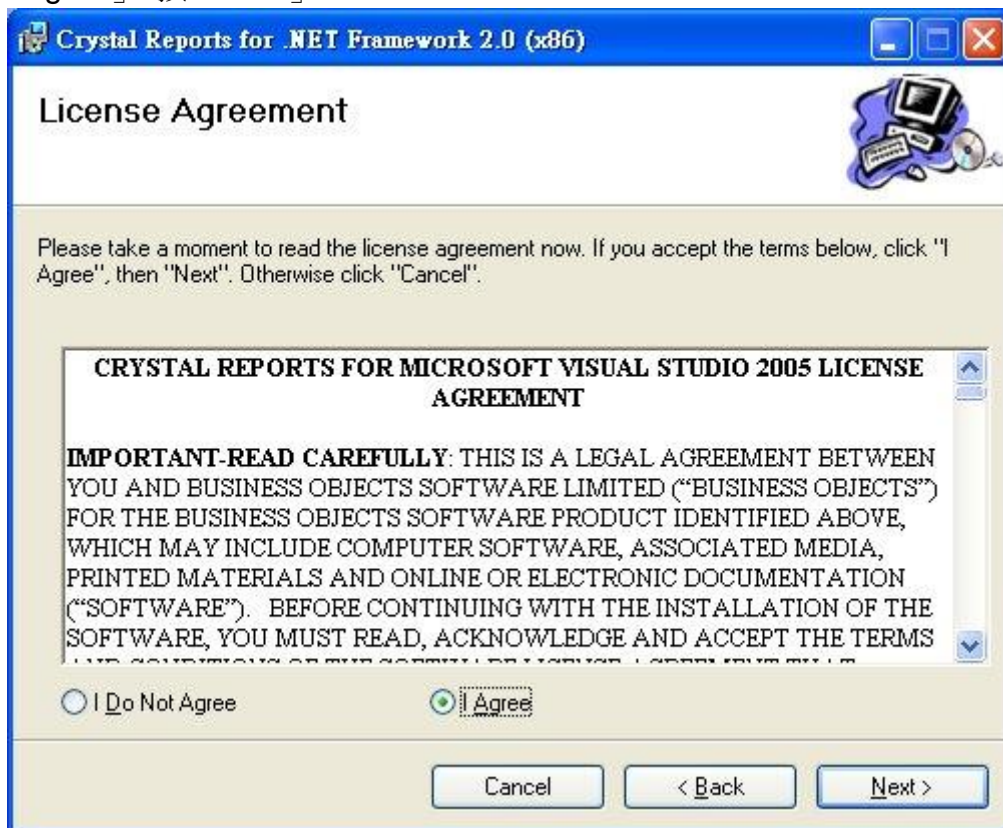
Crystal Reports for .NET Framework 2.0 (x86)

License Agreement

Please take a moment to read the license agreement now. If you accept the terms below, click "I Agree", then "Next". Otherwise click "Cancel".

CRYSTAL REPORTS FOR MICROSOFT VISUAL STUDIO 2005 LICENSE AGREEMENT

IMPORTANT-READ CAREFULLY: THIS IS A LEGAL AGREEMENT BETWEEN YOU AND BUSINESS OBJECTS SOFTWARE LIMITED ("BUSINESS OBJECTS") FOR THE BUSINESS OBJECTS SOFTWARE PRODUCT IDENTIFIED ABOVE, WHICH MAY INCLUDE COMPUTER SOFTWARE, ASSOCIATED MEDIA, PRINTED MATERIALS AND ONLINE OR ELECTRONIC DOCUMENTATION ("SOFTWARE"). BEFORE CONTINUING WITH THE INSTALLATION OF THE SOFTWARE, YOU MUST READ, ACKNOWLEDGE AND ACCEPT THE TERMS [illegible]

I Do Not Agree

I Agree

Cancel

< Back

Next >